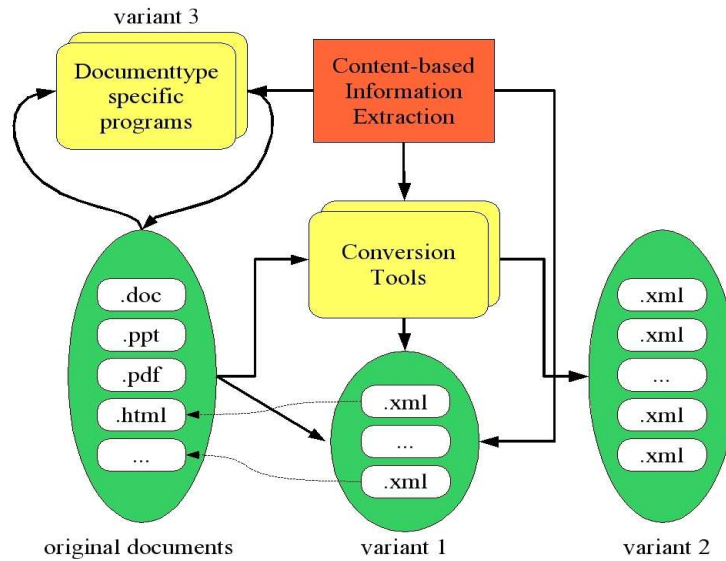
variant 3

Documenttype specific programs

Content-based Information Extraction

Conversion Tools

.doc

.ppt

.pdf

.html

...

.xml

...

.xml

.xml

.xml

...

.xml

.xml

original documents

variant 1

variant 2